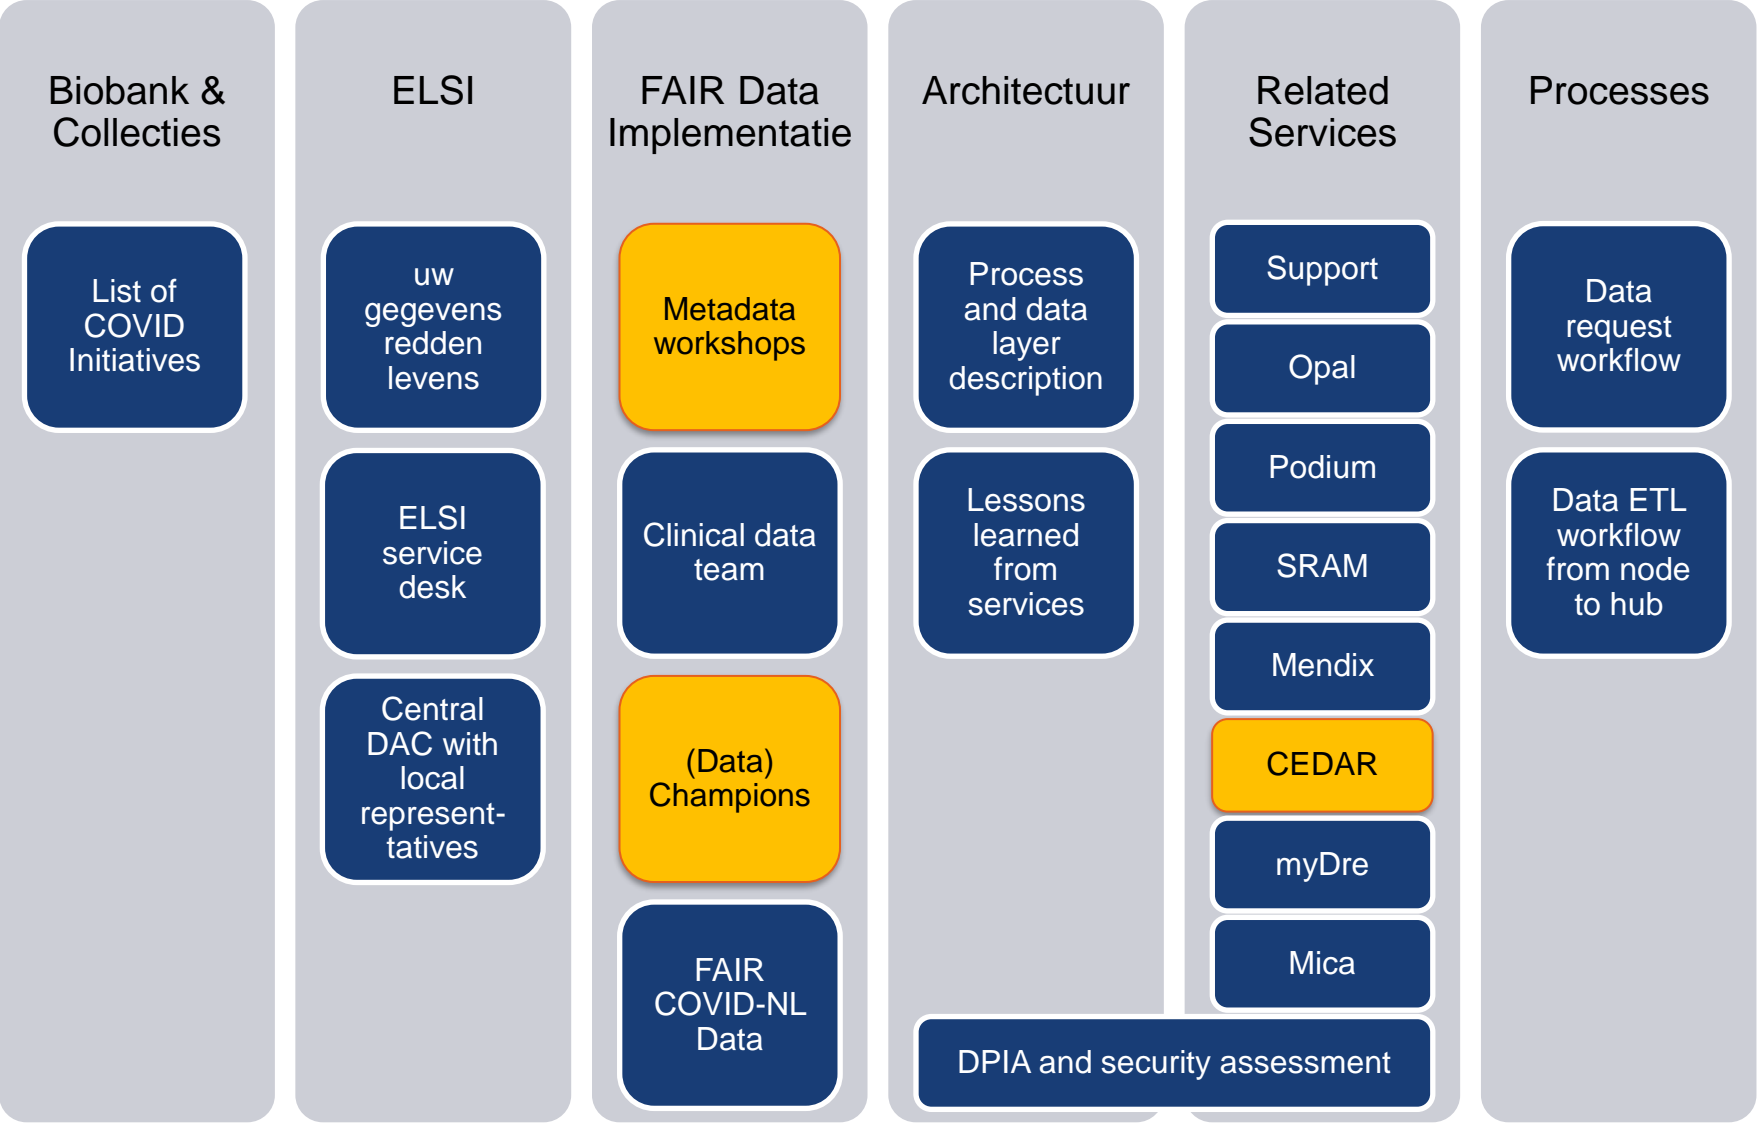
Biobank & Collecties

List of COVID Initiatives

ELSI

uw gegevens redden levens

ELSI service desk

Central DAC with local representatives

FAIR Data Implementatie

Metadata workshops

Clinical data team

(Data) Champions

FAIR COVID-NL Data

Architectuur

Process and data layer description

Lessons learned from services

Related Services

Support

Opal

Podium

SRAM

Mendix

CEDAR

myDre

Mica

Processes

Data request workflow

Data ETL workflow from node to hub

DPIA and security assessment